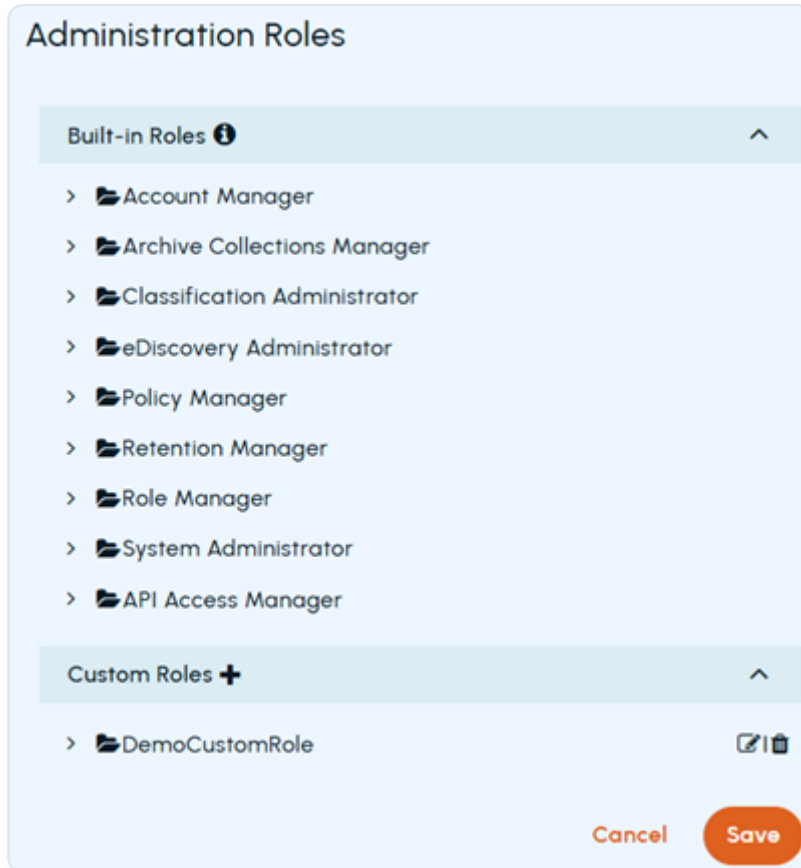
Administration Roles

Built-in Roles

Account Manager

Archive Collections Manager

Classification Administrator

eDiscovery Administrator

Policy Manager

Retention Manager

Role Manager

System Administrator

API Access Manager

Custom Roles

DemoCustomRole

Cancel Save